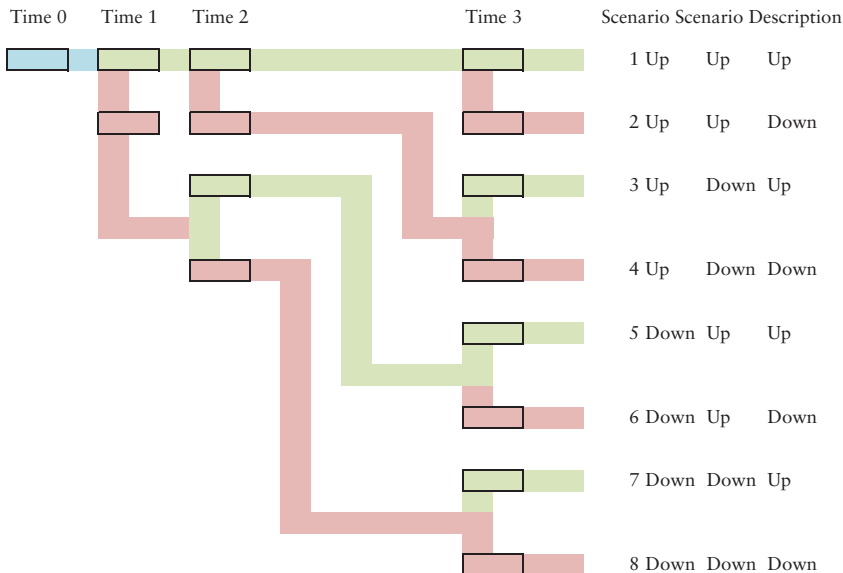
Time 0 Time 1 Time 2 Time 3

| Scenario | Scenario Description | | |
|---|---|---|---|
| 1 | Up | Up | Up |
| 2 | Up | Up | Down |
| 3 | Up | Down | Up |
| 4 | Up | Down | Down |
| 5 | Down | Up | Up |
| 6 | Down | Up | Down |
| 7 | Down | Down | Up |
| 8 | Down | Down | Down |